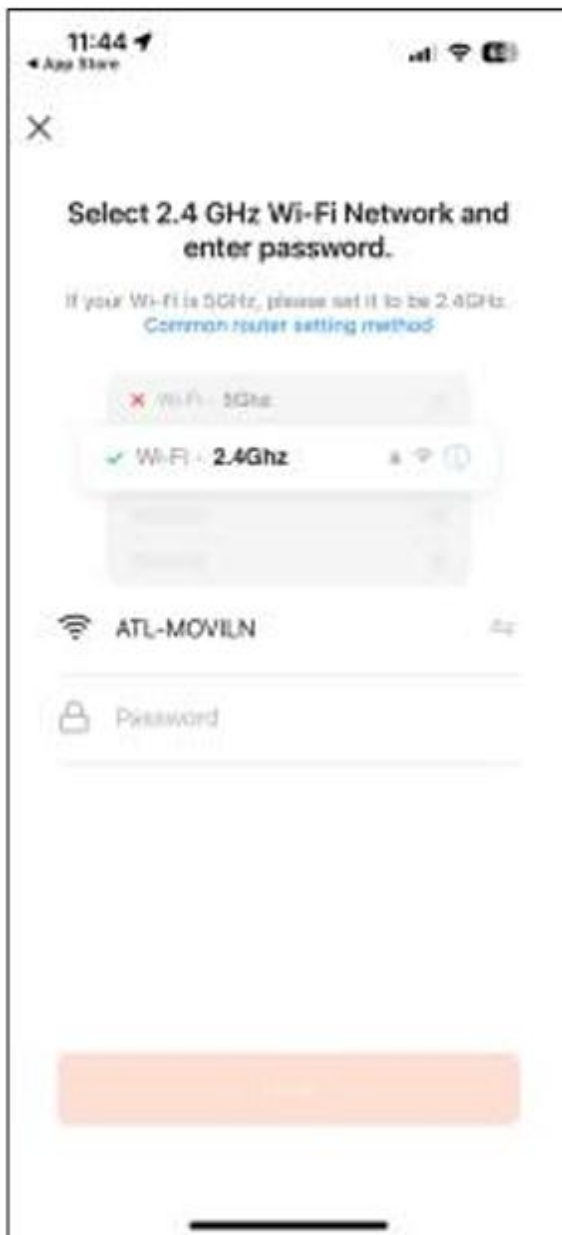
11:44
◂ App Store

×

Select 2.4 GHz Wi-Fi Network and enter password.

If your Wi-Fi is 5GHz, please set it to be 2.4GHz.
Common router setting method

× Wi-Fi - 5Ghz

✓ Wi-Fi - 2.4Ghz

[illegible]

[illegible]

ATL-MOVILN

Password

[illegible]